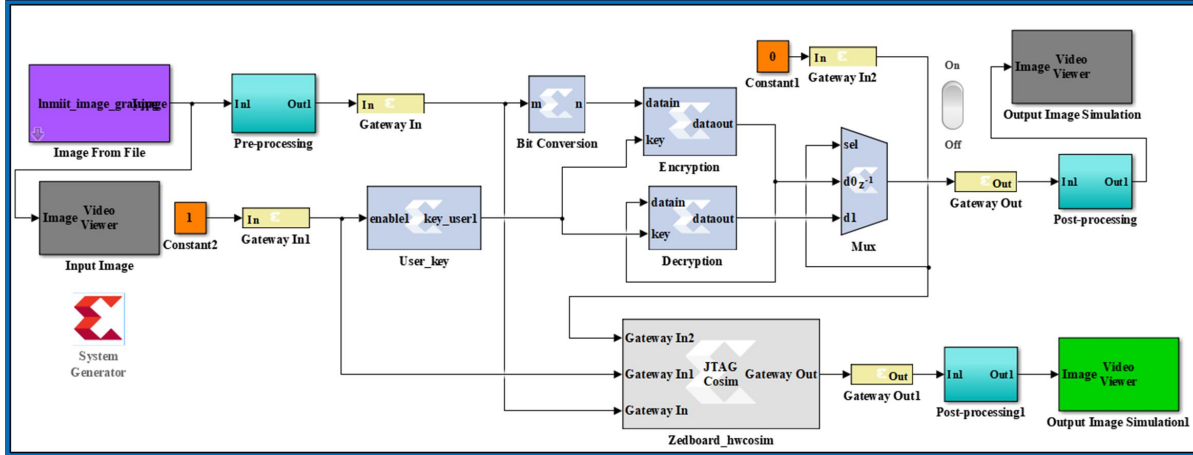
lnmiit_image_grayImage
Image From File

In1 Out1
Pre-processing

In
Gateway In

m n
Bit Conversion

datain
key
dataout
Encryption

0
Constant1

In
Gateway In2

On
Off

Image Video Viewer
Output Image Simulation

Image Video Viewer
Input Image

1
Constant2

In
Gateway In1

enable1 key_user1
User_key

datain
key
dataout
Decryption

sel
d0 $z^{-1}$
d1
Mux

Out
Gateway Out

In1 Out1
Post-processing

System Generator

Gateway In2
Gateway In1
Gateway In
JTAG Cosim
Gateway Out
Zedboard_hwcosim

Out
Gateway Out1

In1 Out1
Post-processing1

Image Video Viewer
Output Image Simulation1